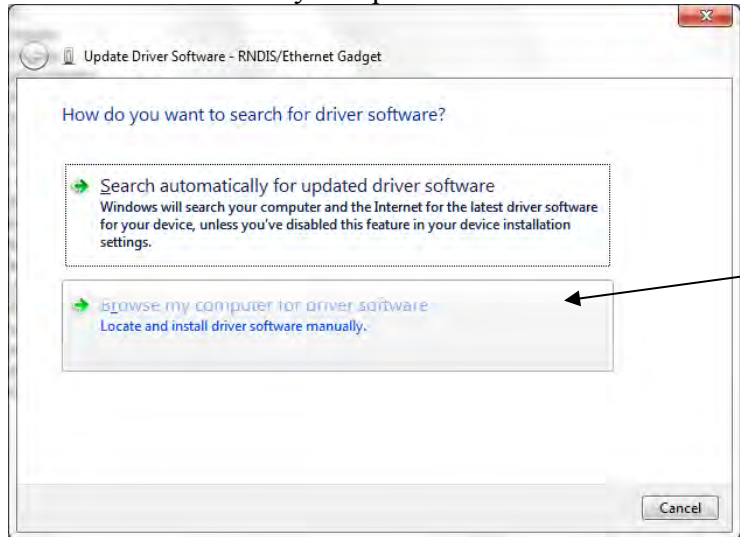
Update Driver Software - RNDIS/Ethernet Gadget

How do you want to search for driver software?

Search automatically for updated driver software
Windows will search your computer and the Internet for the latest driver software for your device, unless you've disabled this feature in your device installation settings.

Browse my computer for driver software
Locate and install driver software manually.

Cancel